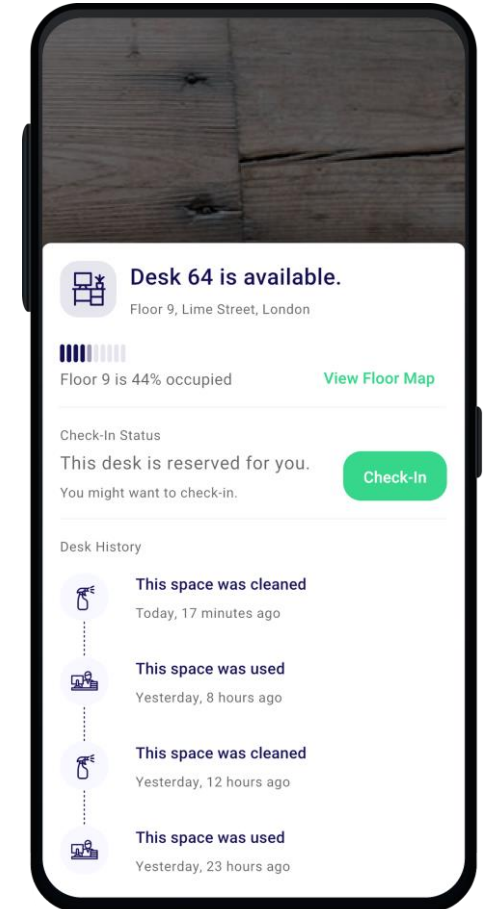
Desk 64 is available.
Floor 9, Lime Street, London

Floor 9 is 44% occupied
View Floor Map

Check-In Status
This desk is reserved for you.
You might want to check-in.
Check-In

Desk History
This space was cleaned
Today, 17 minutes ago

This space was used
Yesterday, 8 hours ago

This space was cleaned
Yesterday, 12 hours ago

This space was used
Yesterday, 23 hours ago